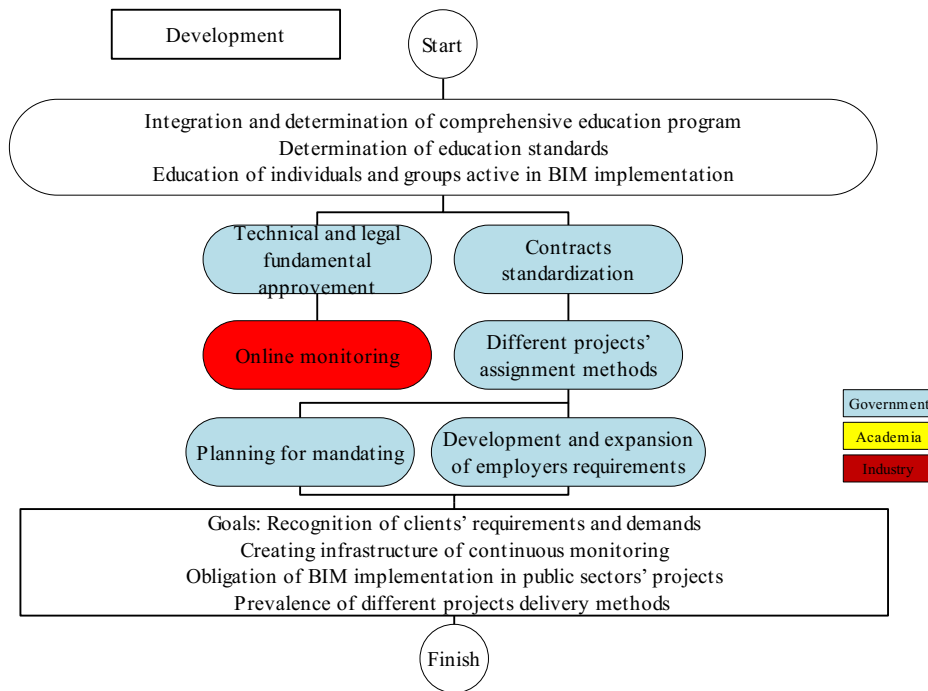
Development

Start

Integration and determination of comprehensive education program
Determination of education standards
Education of individuals and groups active in BIM implementation

Technical and legal fundamental approvement

Contracts standardization

Online monitoring

Different projects' assignment methods

Planning for mandating

Development and expansion of employers requirements

Government
Academia
Industry

Goals: Recognition of clients' requirements and demands
Creating infrastructure of continuous monitoring
Obligation of BIM implementation in public sectors' projects
Prevalence of different projects delivery methods

Finish